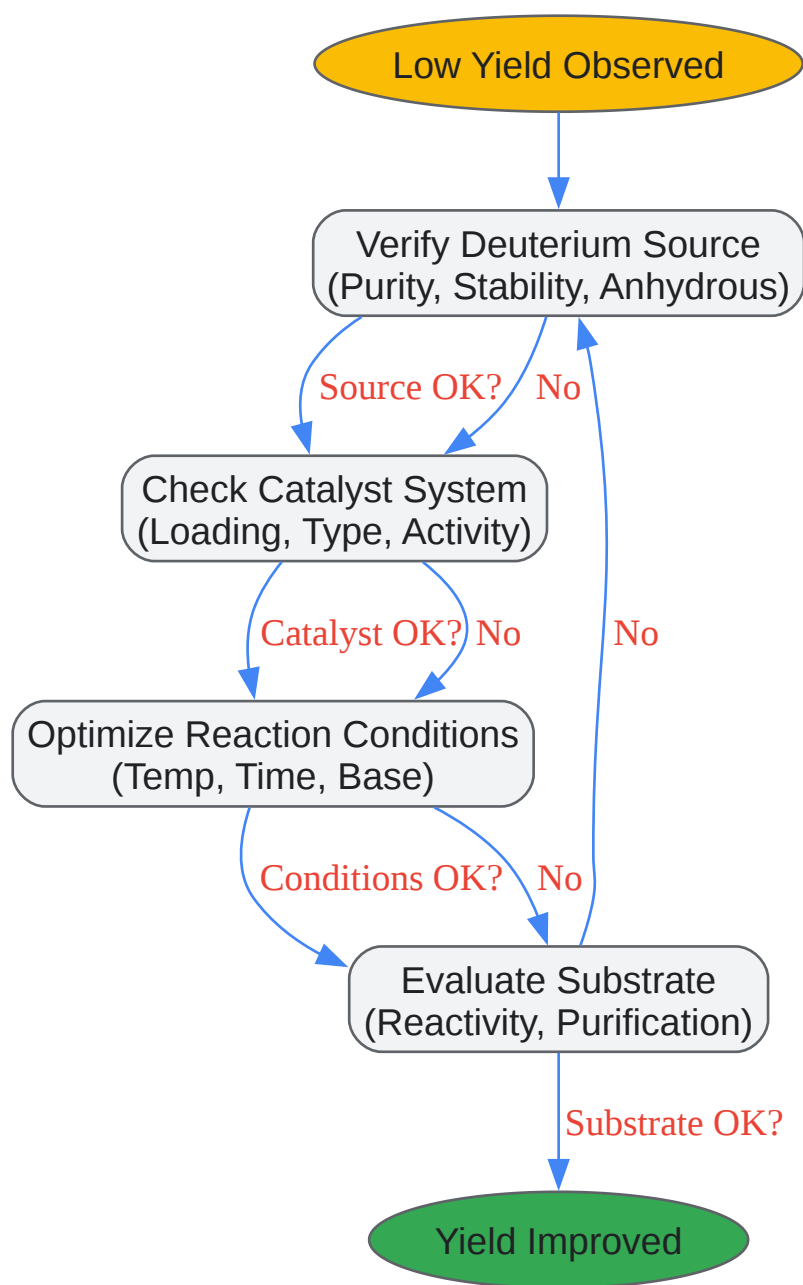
Low Yield Observed

Verify Deuterium Source
(Purity, Stability, Anhydrous)

Source OK?

No

Check Catalyst System
(Loading, Type, Activity)

Catalyst OK?

No

No

Optimize Reaction Conditions
(Temp, Time, Base)

Conditions OK?

No

Evaluate Substrate
(Reactivity, Purification)

Substrate OK?

Yield Improved